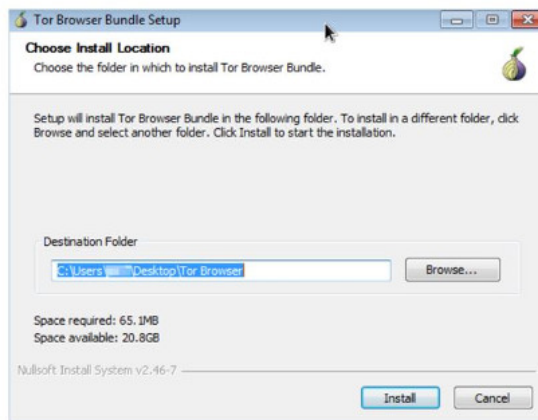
Tor Browser Bundle Setup

Choose Install Location

Choose the folder in which to install Tor Browser Bundle.

Setup will install Tor Browser Bundle in the following folder. To install in a different folder, click Browse and select another folder. Click Install to start the installation.

Destination Folder

C:\Users\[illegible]\Desktop\Tor Browser

Browse...

Space required: 65.1MB
Space available: 20.8GB

Nullsoft Install System v2.46-7

Install

Cancel